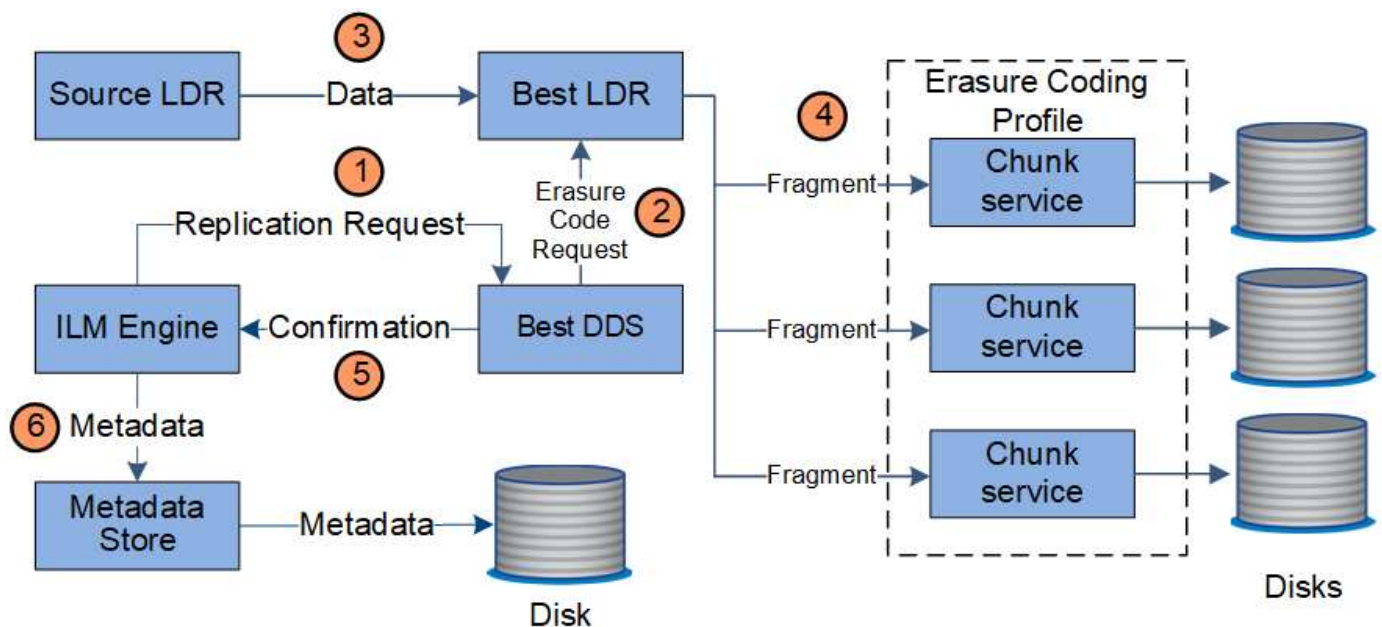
3
Source LDR
Data
Best LDR
4
Erasure Coding Profile
1
Erasure Code Request
2
Fragment
Chunk service
Replication Request
ILM Engine
Confirmation
Best DDS
Fragment
Chunk service
5
6 Metadata
Fragment
Chunk service
Metadata Store
Metadata
Disk
Disks